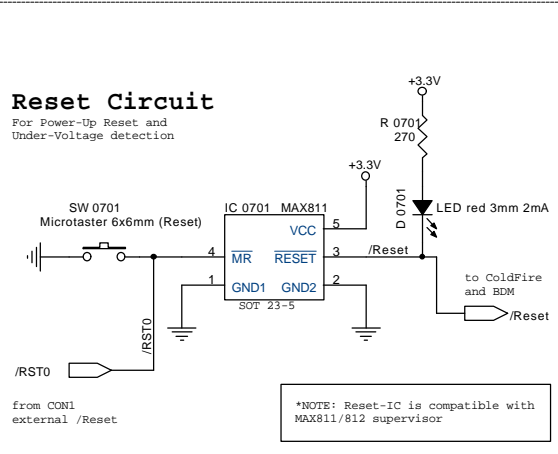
Reset Circuit

For Power-Up Reset and Under-Voltage detection

+3.3V

R 0701
270

+3.3V

D 0701

LED red 3mm 2mA

SW 0701
Microtaster 6x6mm (Reset)

IC 0701 MAX811

5 VCC

4 $\overline{MR}$

3 $\overline{RESET}$

/Reset

1 GND1

GND2 2

SOT 23-5

to ColdFire and BDM

/Reset

/RST0

/RST0

from CON1
external /Reset

*NOTE: Reset-IC is compatible with MAX811/812 supervisor